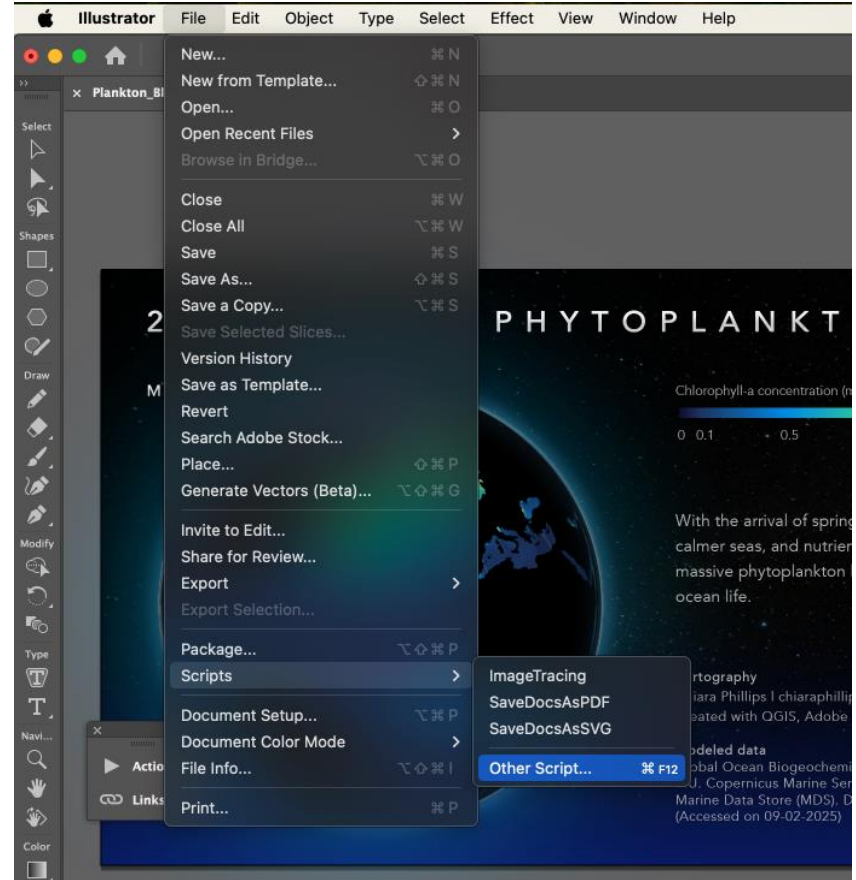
Illustrator File Edit Object Type Select Effect View Window Help

× Plankton_Bl

Select
Shapes
Draw
Modify
Type
Navi...
Color

New... ⌘N
New from Template... ⇧⌘N
Open... ⌘O
Open Recent Files >
Browse in Bridge... ⌥⌘O
Close ⌘W
Close All ⌥⌘W
Save ⌘S
Save As... ⇧⌘S
Save a Copy... ⌥⌘S
Save Selected Slices...
Version History
Save as Template...
Revert
Search Adobe Stock...
Place... ⇧⌘P
Generate Vectors (Beta)... ⌥⇧⌘G
Invite to Edit...
Share for Review...
Export >
Export Selection...
Package... ⌥⇧⌘P
Scripts >
Document Setup... ⌥⌘P
Document Color Mode >
File Info... ⌥⇧⌘I
Print... ⌘P

ImageTracing
SaveDocsAsPDF
SaveDocsAsSVG
Other Script... ⌘F12

Actio
Links

2

M

PHYTOPLANKT

Chlorophyll-a concentration (m

0 0.1 0.5

With the arrival of spring
calmer seas, and nutrien
massive phytoplankton
ocean life.

rtography
iara Phillips I chiaraphillip
eated with QGIS, Adobe

odeled data
obal Ocean Biogeochemi
U, Copernicus Marine Ser
Marine Data Store (MDS). D
(Accessed on 09-02-2025)